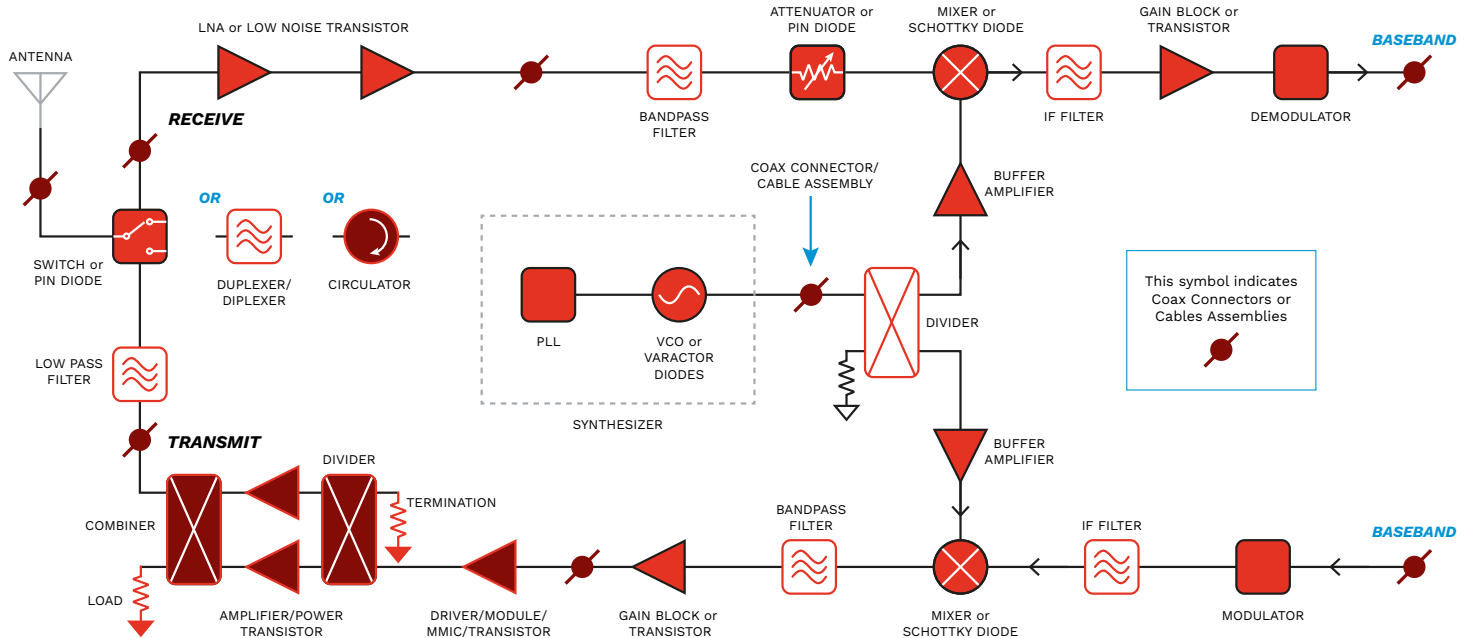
ANTENNA

LNA or LOW NOISE TRANSISTOR

ATTENUATOR or PIN DIODE

MIXER or SCHOTTKY DIODE

GAIN BLOCK or TRANSISTOR

BASEBAND

RECEIVE

BANDPASS FILTER

IF FILTER

DEMODULATOR

COAX CONNECTOR/ CABLE ASSEMBLY

BUFFER AMPLIFIER

OR

OR

SWITCH or PIN DIODE

DUPLEXER/ DIPLEXER

CIRCULATOR

PLL

VCO or VARACTOR DIODES

DIVIDER

This symbol indicates Coax Connectors or Cables Assemblies

LOW PASS FILTER

SYNTHESIZER

TRANSMIT

BUFFER AMPLIFIER

DIVIDER

TERMINATION

BANDPASS FILTER

IF FILTER

BASEBAND

COMBINER

LOAD

AMPLIFIER/POWER TRANSISTOR

DRIVER/MODULE/ MMIC/TRANSISTOR

GAIN BLOCK or TRANSISTOR

MIXER or SCHOTTKY DIODE

MODULATOR